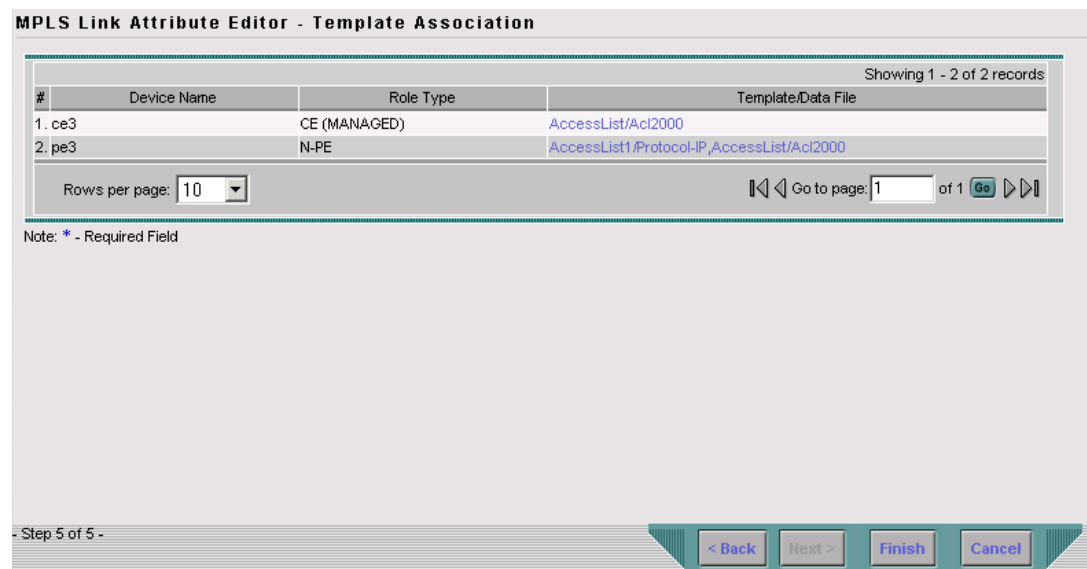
MPLS Link Attribute Editor - Template Association

Showing 1 - 2 of 2 records

| # | Device Name | Role Type | Template/Data File |
|---|---|---|---|
| 1. | ce3 | CE (MANAGED) | AccessList/Acl2000 |
| 2. | pe3 | N-PE | AccessList1/Protocol-IP,AccessList/Acl2000 |

Rows per page: 10

Go to page: 1 of 1 Go

Note: * - Required Field

- Step 5 of 5 -

< Back Next > Finish Cancel